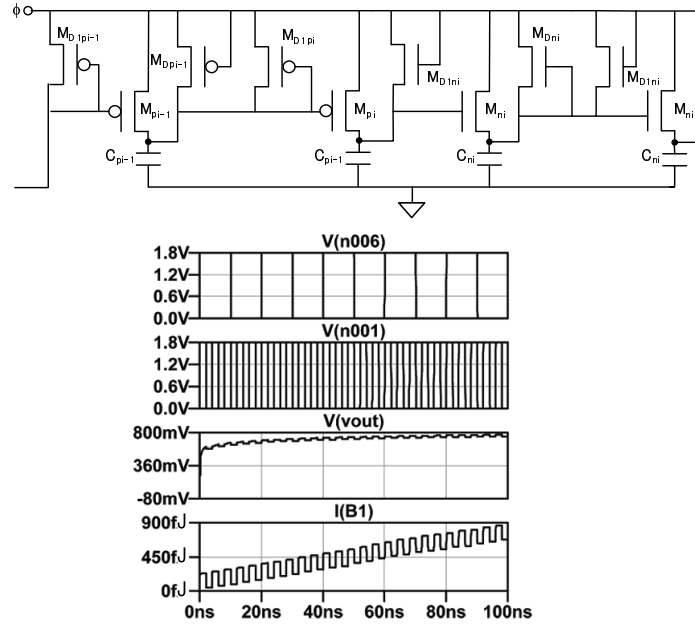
ϕ
$M_{D1pi-1}$
$M_{Dpi-1}$
$M_{D1pi}$
$M_{pi-1}$
$M_{pi}$
$M_{D1ni}$
$M_{Dni}$
$M_{D1ni}$
$M_{ni}$
$M_{ni}$
$C_{pi-1}$
$C_{pi-1}$
$C_{ni}$
$C_{ni}$

V(n006)
1.8V
1.2V
0.6V
0.0V
V(n001)
1.8V
1.2V
0.6V
0.0V
V(vout)
800mV
360mV
-80mV
I(B1)
900fJ
450fJ
0fJ
0ns 20ns 40ns 60ns 80ns 100ns